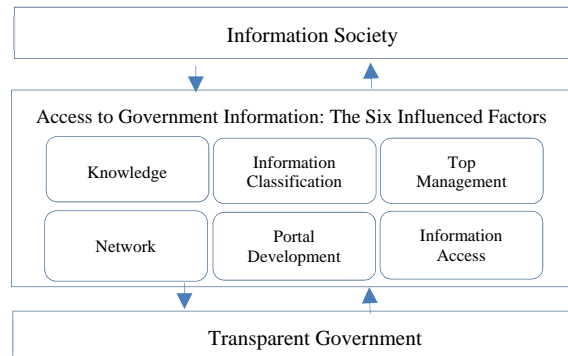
Information Society

Access to Government Information: The Six Influenced Factors

Knowledge

Information Classification

Top Management

Network

Portal Development

Information Access

Transparent Government